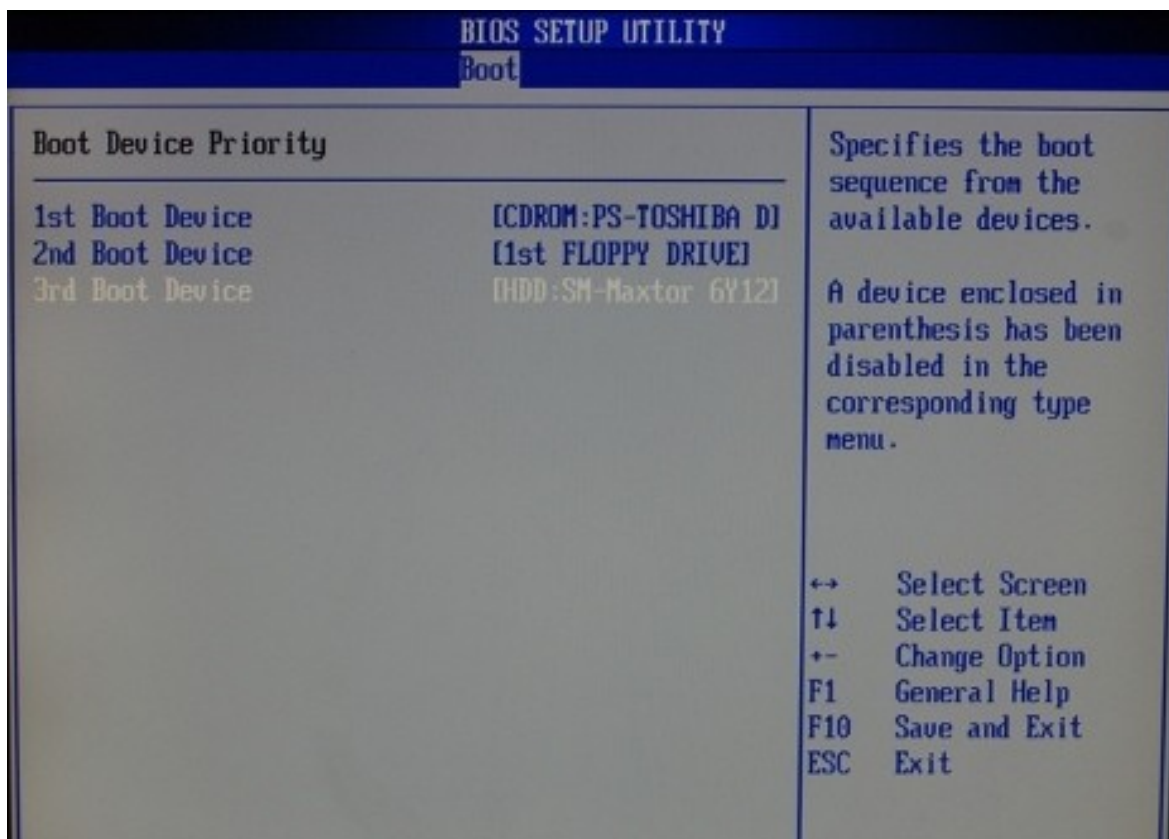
BIOS SETUP UTILITY
Boot

Boot Device Priority

1st Boot Device [CDROM:PS-TOSHIBA D]
2nd Boot Device [1st FLOPPY DRIVE]
3rd Boot Device [HDD:SM-Maxtor 6Y12]

Specifies the boot sequence from the available devices.

A device enclosed in parenthesis has been disabled in the corresponding type menu.

↔ Select Screen
↑↓ Select Item
+- Change Option
F1 General Help
F10 Save and Exit
ESC Exit